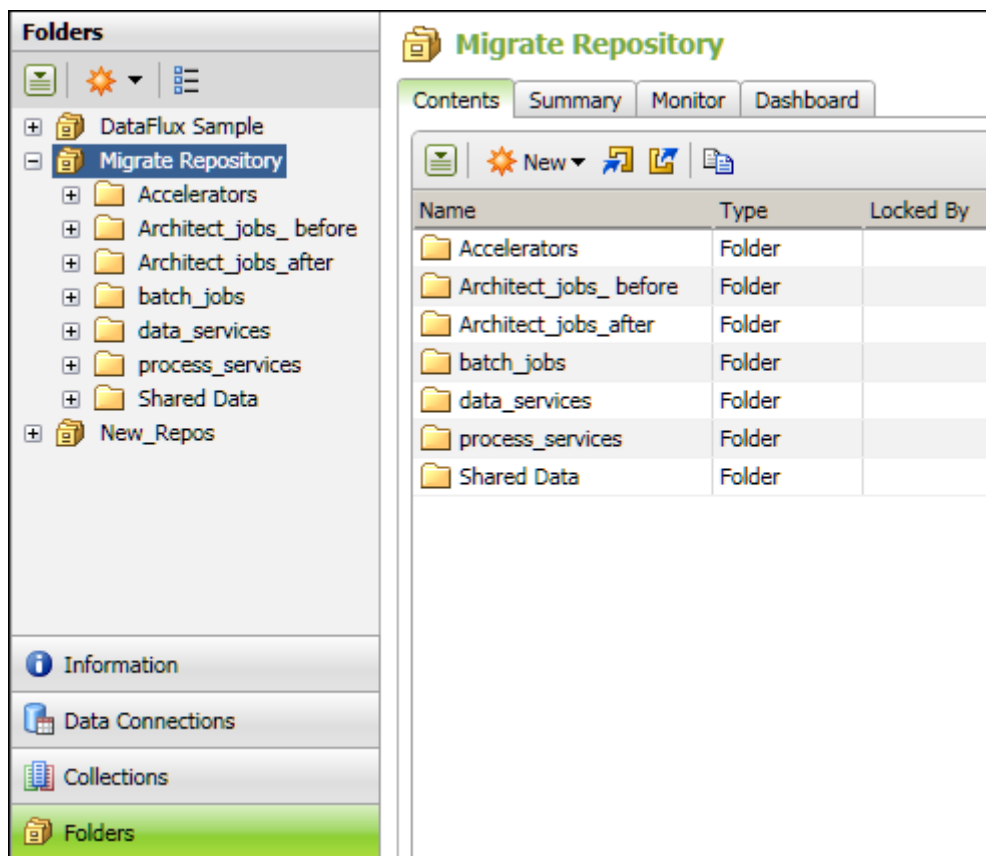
Folders

DataFlux Sample
Migrate Repository
Accelerators
Architect_jobs_ before
Architect_jobs_after
batch_jobs
data_services
process_services
Shared Data
New_Repos

Information
Data Connections
Collections
Folders

Migrate Repository

Contents | Summary | Monitor | Dashboard

New

| Name | Type | Locked By |
|---|---|---|
| Accelerators | Folder | |
| Architect_jobs_ before | Folder | |
| Architect_jobs_after | Folder | |
| batch_jobs | Folder | |
| data_services | Folder | |
| process_services | Folder | |
| Shared Data | Folder | |